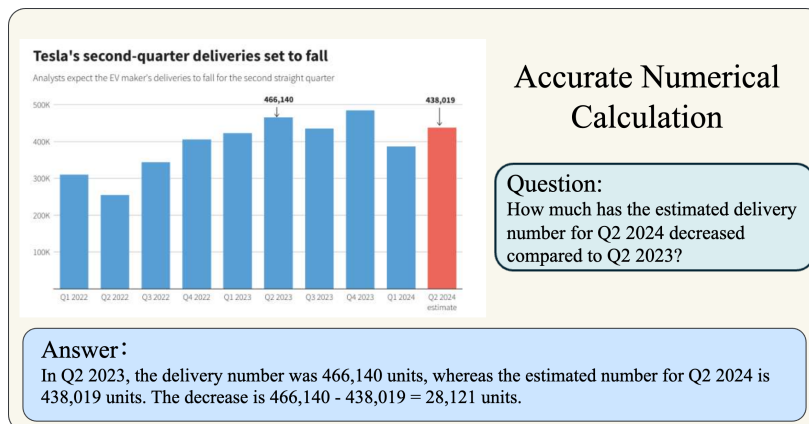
Tesla's second-quarter deliveries set to fall

Analysts expect the EV maker's deliveries to fall for the second straight quarter

500K
400K
300K
200K
100K

466,140

438,019

Q1 2022
Q2 2022
Q3 2022
Q4 2022
Q1 2023
Q2 2023
Q3 2023
Q4 2023
Q1 2024
Q2 2024 estimate

Accurate Numerical Calculation

Question:
How much has the estimated delivery number for Q2 2024 decreased compared to Q2 2023?

Answer：
In Q2 2023, the delivery number was 466,140 units, whereas the estimated number for Q2 2024 is 438,019 units. The decrease is 466,140 - 438,019 = 28,121 units.